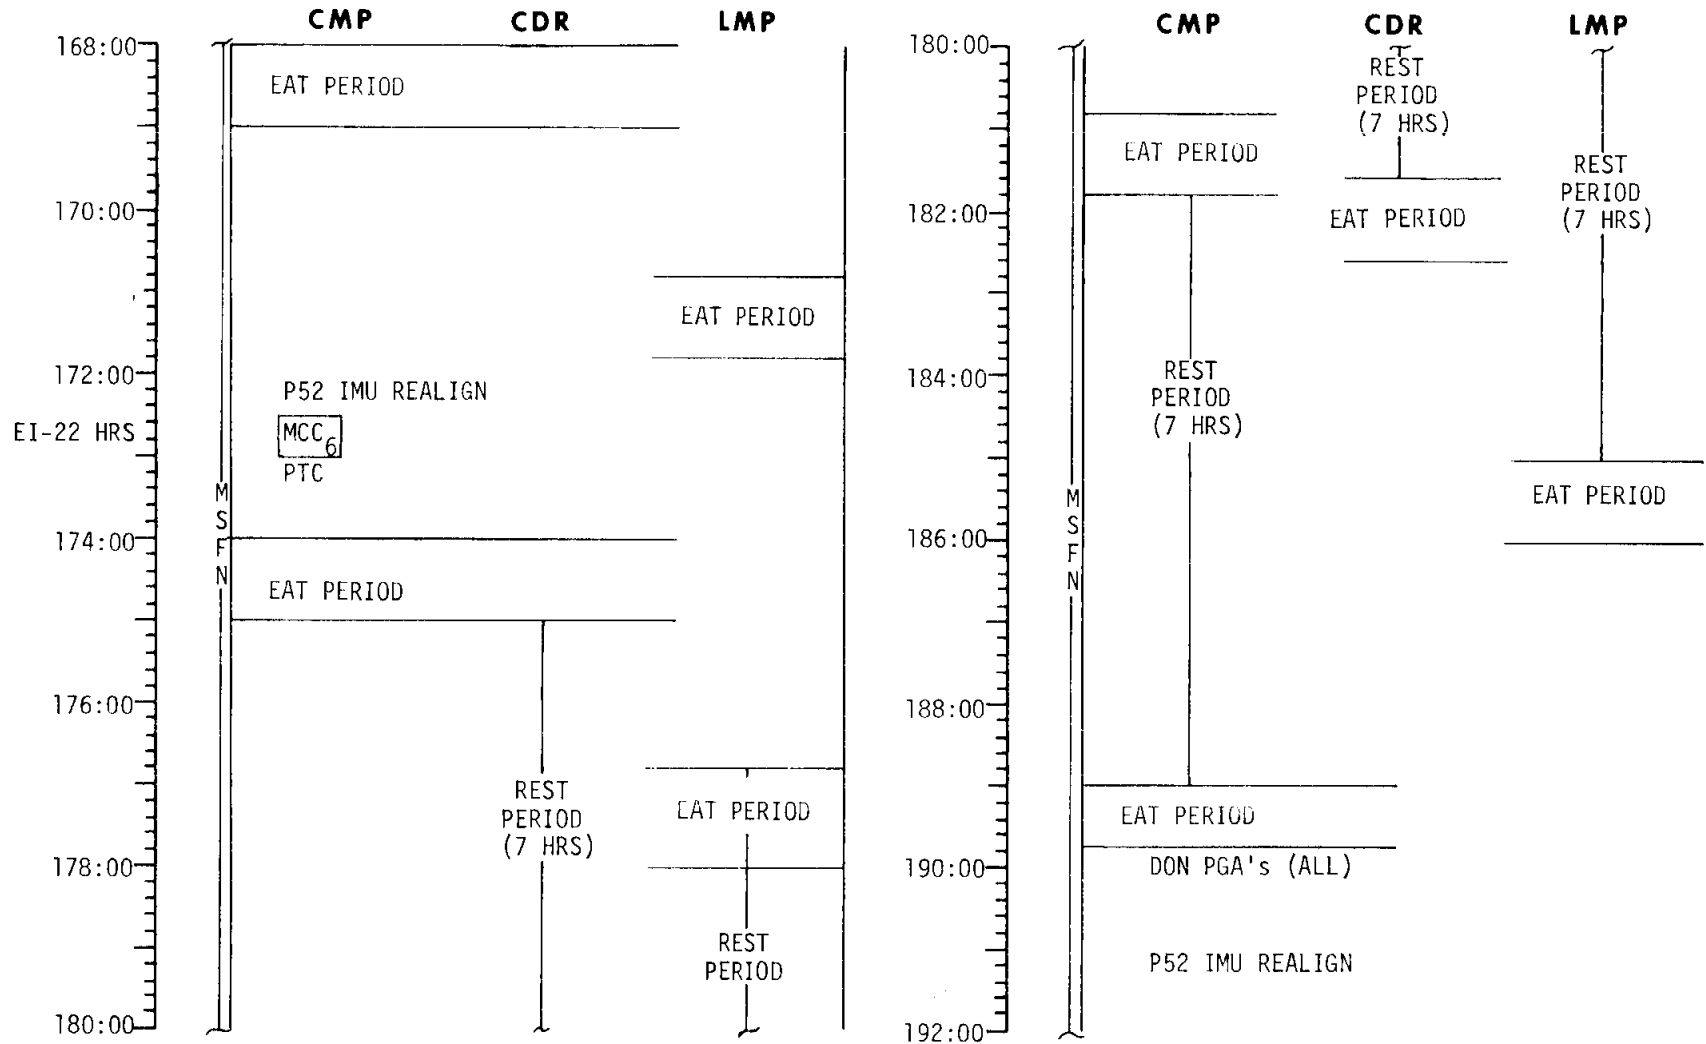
CMP CDR LMP

168:00
EAT PERIOD
170:00
EAT PERIOD
172:00
P52 IMU REALIGN
EI-22 HRS
$MCC_6$
PTC
MSFN
174:00
EAT PERIOD
176:00
REST PERIOD (7 HRS)
EAT PERIOD
178:00
REST PERIOD
180:00

CMP CDR LMP

180:00
REST PERIOD (7 HRS)
EAT PERIOD
REST PERIOD (7 HRS)
182:00
EAT PERIOD
184:00
REST PERIOD (7 HRS)
MSFN
EAT PERIOD
186:00
188:00
EAT PERIOD
190:00
DON PGA's (ALL)
P52 IMU REALIGN
192:00